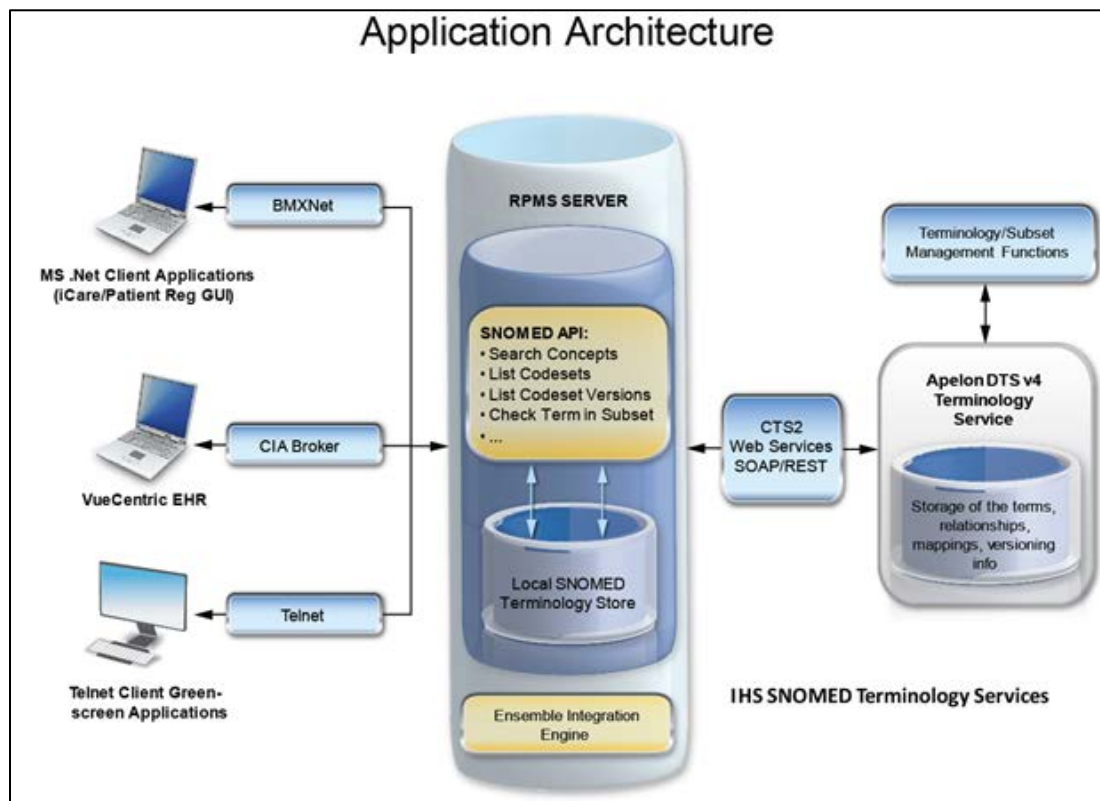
Application Architecture

BMXNet

MS .Net Client Applications (iCare/Patient Reg GUI)

CIA Broker

VueCentric EHR

Telnet

Telnet Client Green-screen Applications

RPMS SERVER

SNOMED API:
• Search Concepts
• List Codesets
• List Codeset Versions
• Check Term in Subset
• ...

Local SNOMED Terminology Store

Ensemble Integration Engine

CTS2 Web Services SOAP/REST

Terminology/Subset Management Functions

Apelon DTS v4 Terminology Service

Storage of the terms, relationships, mappings, versioning info

IHS SNOMED Terminology Services